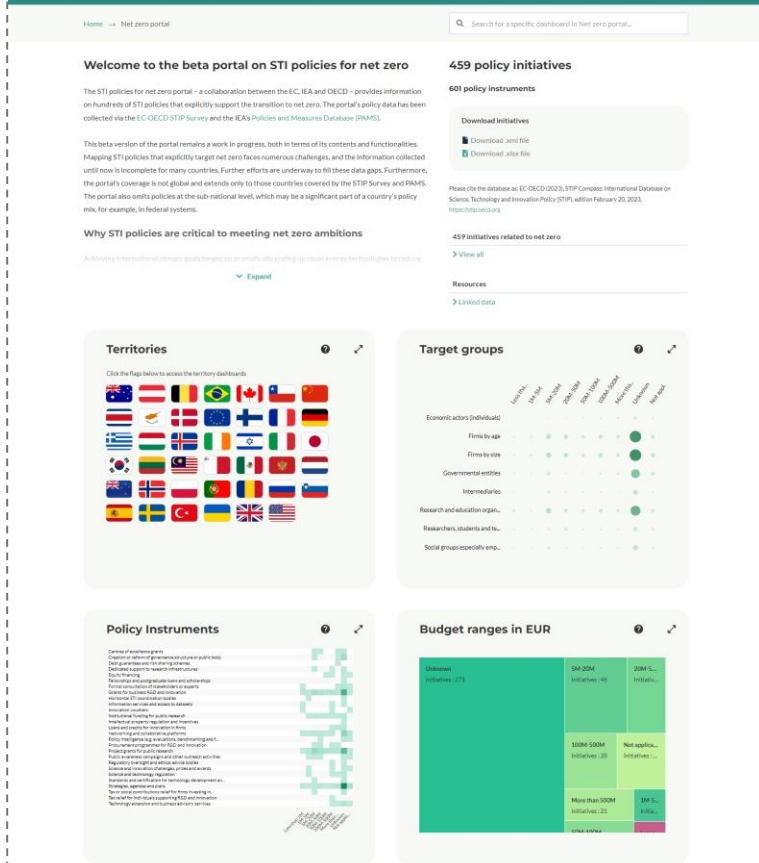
Home → Net zero portal

Search for a specific dashboard in Net zero portal...

Welcome to the beta portal on STI policies for net zero

The STI policies for net zero portal – a collaboration between the EC, IEA and OECD – provides information on hundreds of STI policies that explicitly support the transition to net zero. The portal's policy data has been collected via the EC-OECD STIP Survey and the IEA's Policies and Measures Database (PAMS).

This beta version of the portal remains a work in progress, both in terms of its contents and functionalities. Mapping STI policies that explicitly target net zero faces numerous challenges, and the information collected until now is incomplete for many countries. Further efforts are underway to fill these data gaps. Furthermore, the portal's coverage is not global and extends only to those countries covered by the STIP Survey and PAMS. The portal also omits policies at the sub-national level, which may be a significant part of a country's policy mix, for example, in federal systems.

Why STI policies are critical to meeting net zero ambitions

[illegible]

Expand

459 policy initiatives

601 policy instruments

Download initiatives

Download .xml file

Download .xlsx file

Please cite the database as: EC-OECD (2023), STIP Compass: International Database on Science, Technology and Innovation Policy (STIP), edition February 20, 2023, https://stip.oecd.org

459 initiatives related to net zero

View all

Resources

Linked data

Territories

Click the flags below to access the territory dashboards

Target groups

Less tha... 1M-5M 5M-20M 20M-50M 50M-100M 100M-500M More tha... Unknown Not appl...

Economic actors (individuals)
Firms by age
Firms by size
Governmental entities
Intermediaries
Research and education organ...
Researchers, students and te...
Social groups especially emp...

Policy Instruments

Centres of excellence grants
Creation or reform of governance structure or public body
Debt guarantees and risk sharing schemes
Dedicated support to research infrastructures
Equity financing
Fellowships and postgraduate loans and scholarships
Formal consultation of stakeholders or experts
Grants for business R&D and innovation
Horizontal STI coordination bodies
Information services and access to datasets
Innovation vouchers
Institutional funding for public research
Intellectual property regulation and incentives
Loans and credits for innovation in firms
Networking and collaborative platforms
Policy intelligence (e.g. evaluations, benchmarking and f...
Procurement programmes for R&D and innovation
Project grants for public research
Public awareness campaigns and other outreach activities
Regulatory oversight and ethical advice bodies
Science and innovation challenges, prizes and awards
Science and technology regulation
Standards and certification for technology development an...
Strategies, agendas and plans
Tax or social contributions relief for firms investing in...
Tax relief for individuals supporting R&D and innovation
Technology extension and business advisory services

Budget ranges in EUR

Unknown
Initiatives : 271

5M-20M
Initiatives : 46

20M-5...
Initiati...

100M-500M
Initiatives : 25

Not applica...
Initiatives...

More than 500M
Initiatives : 21

1M-5...
Initiati...

50M-100M